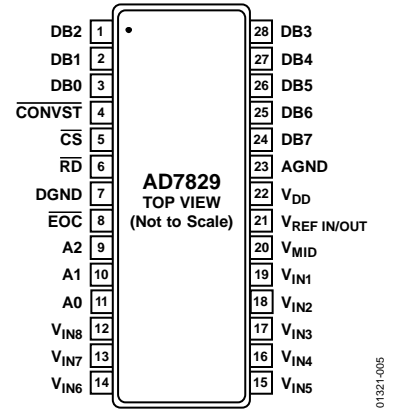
DB2 1
DB1 2
DB0 3
$\overline{CONVST}$ 4
$\overline{CS}$ 5
$\overline{RD}$ 6
DGND 7
$\overline{EOC}$ 8
A2 9
A1 10
A0 11
$V_{IN8}$ 12
$V_{IN7}$ 13
$V_{IN6}$ 14

AD7829
TOP VIEW
(Not to Scale)

28 DB3
27 DB4
26 DB5
25 DB6
24 DB7
23 AGND
22 $V_{DD}$
21 $V_{REF IN/OUT}$
20 $V_{MID}$
19 $V_{IN1}$
18 $V_{IN2}$
17 $V_{IN3}$
16 $V_{IN4}$
15 $V_{IN5}$

01321-005